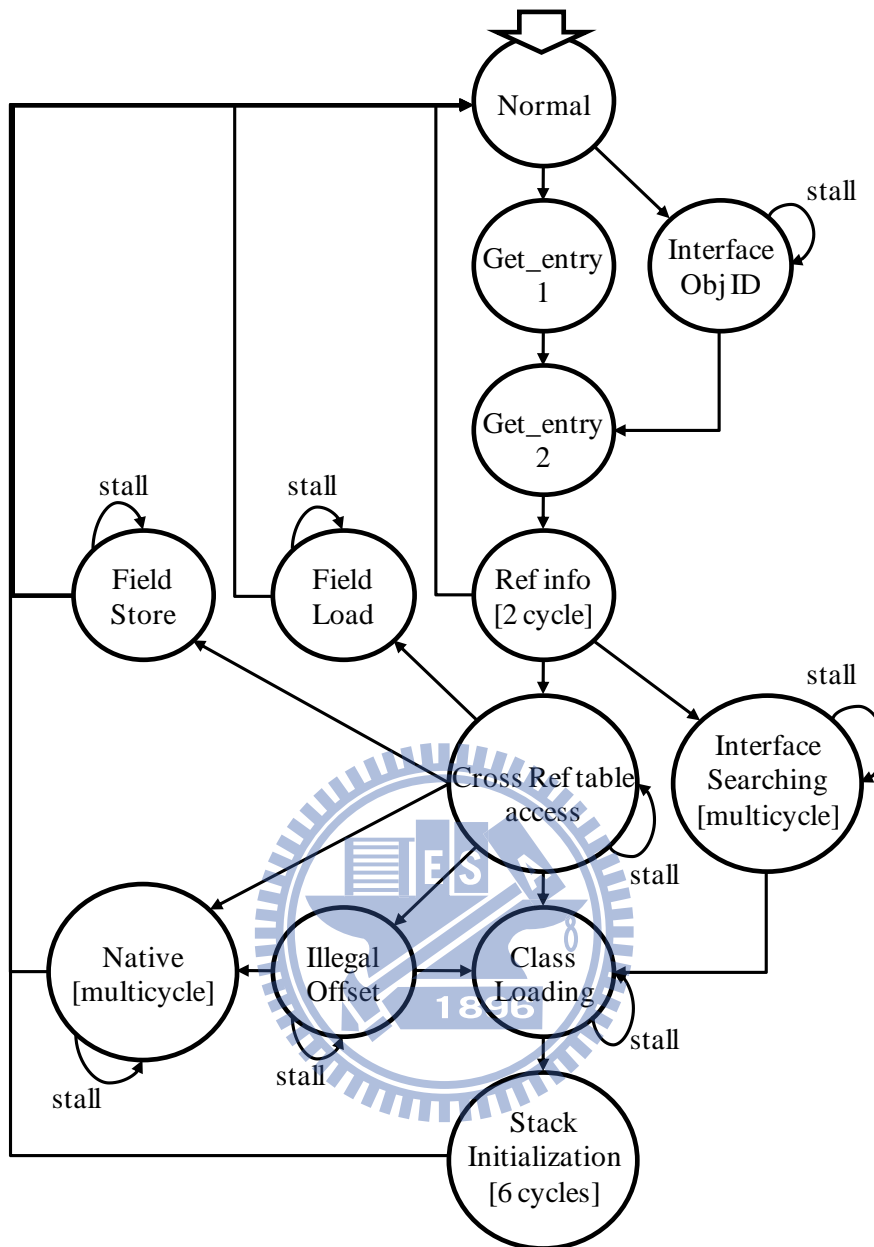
Normal

stall

Get_entry 1

Interface Obj ID

Get_entry 2

stall

stall

Field Store

Field Load

Ref info [2 cycle]

stall

Cross Ref table access

Interface Searching [multicycle]

stall

Native [multicycle]

Illegal Offset

Class Loading

ES

1896

stall

stall

stall

Stack Initialization [6 cycles]